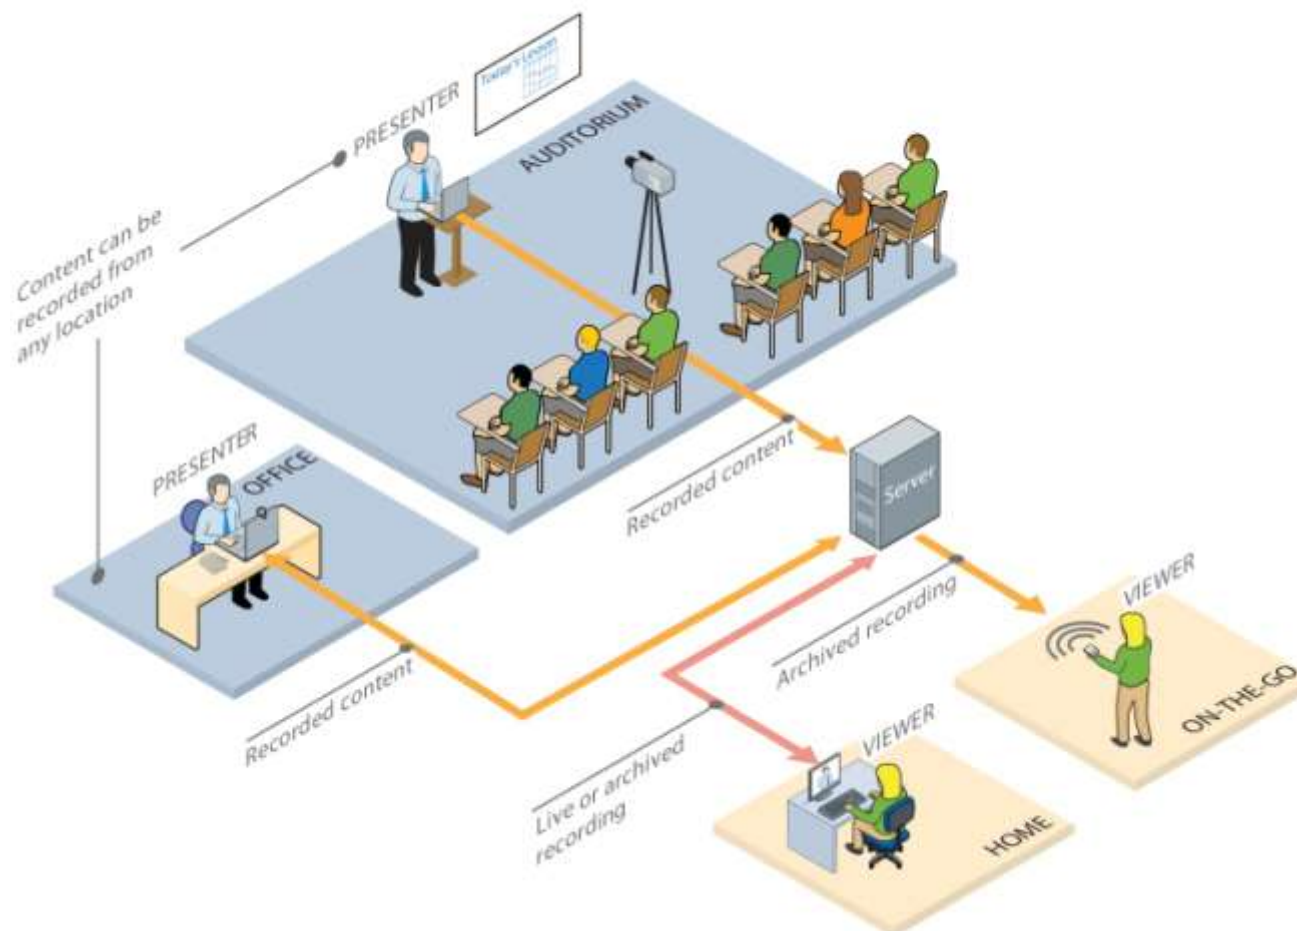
Today's Lesson

PRESENTER

AUDITORIUM

Content can be recorded from any location

PRESENTER

OFFICE

Recorded content

Server

Recorded content

Archived recording

VIEWER

ON-THE-GO

Live or archived recording

VIEWER

HOME